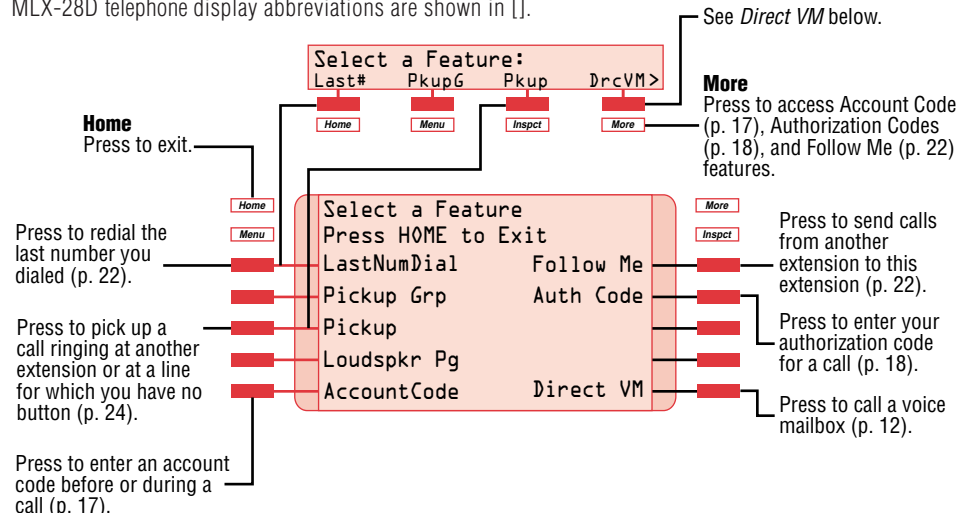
MLX-28D telephone display abbreviations are shown in [].

See *Direct VM* below.

Select a Feature:
Last# PkupG Pkup DrcVM>

Home Menu Inspct More

**More**
Press to access Account Code (p. 17), Authorization Codes (p. 18), and Follow Me (p. 22) features.

**Home**
Press to exit.

Home
Menu

Select a Feature
Press HOME to Exit
LastNumDial
Pickup Grp
Pickup
Loudspkr Pg
AccountCode
Follow Me
Auth Code
Direct VM

More
Inspct

Press to redial the last number you dialed (p. 22).

Press to pick up a call ringing at another extension or at a line for which you have no button (p. 24).

Press to enter an account code before or during a call (p. 17).

Press to send calls from another extension to this extension (p. 22).

Press to enter your authorization code for a call (p. 18).

Press to call a voice mailbox (p. 12).